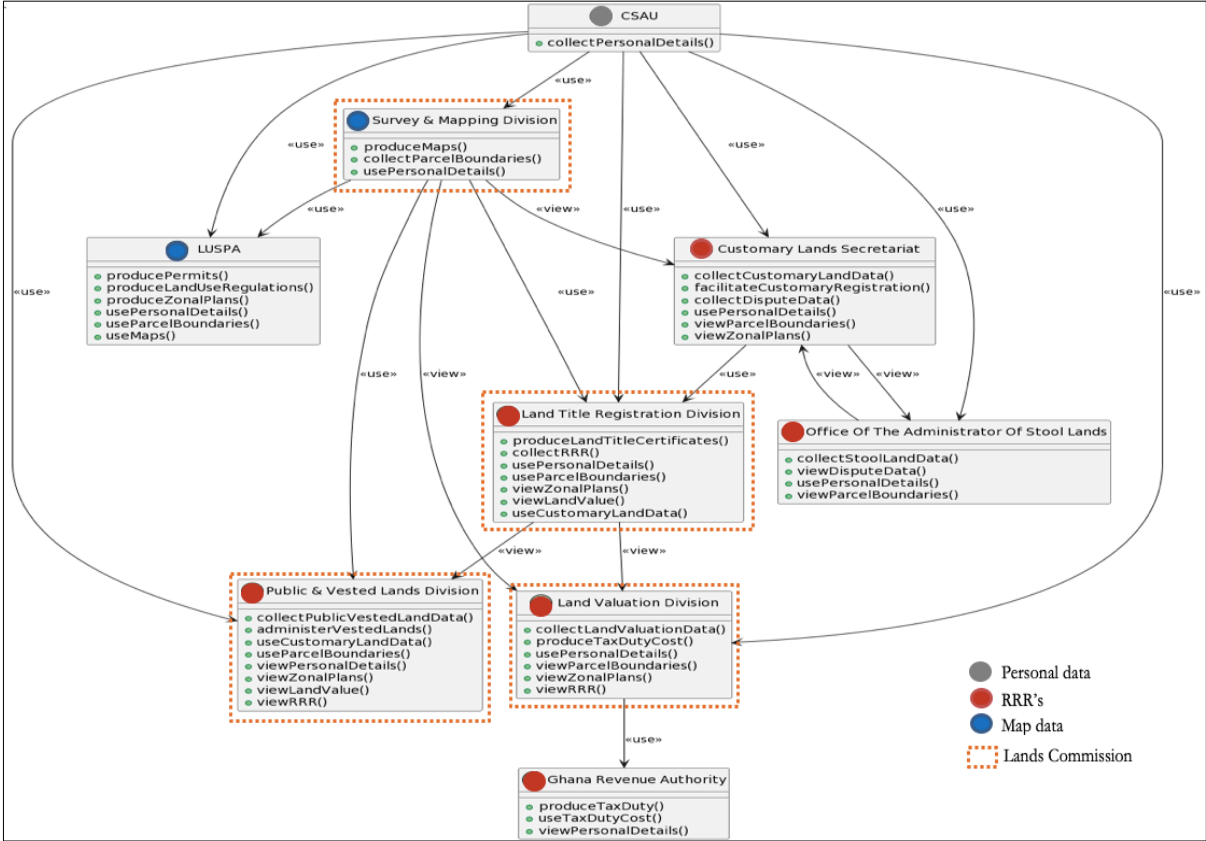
CSAU
collectPersonalDetails()

«use»

Survey & Mapping Division
produceMaps()
collectParcelBoundaries()
usePersonalDetails()

«use»
«use»
«use»
«view»
«use»
«use»
«use»
«use»

LUSPA
producePermits()
produceLandUseRegulations()
produceZonalPlans()
usePersonalDetails()
useParcelBoundaries()
useMaps()

Customary Lands Secretariat
collectCustomaryLandData()
facilitateCustomaryRegistration()
collectDisputeData()
usePersonalDetails()
viewParcelBoundaries()
viewZonalPlans()

«use»
«use»
«view»
«use»
«view»
«view»

Land Title Registration Division
produceLandTitleCertificates()
collectRRR()
usePersonalDetails()
useParcelBoundaries()
viewZonalPlans()
viewLandValue()
useCustomaryLandData()

Office Of The Administrator Of Stool Lands
collectStoolLandData()
viewDisputeData()
usePersonalDetails()
viewParcelBoundaries()

«view»
«view»

Public & Vested Lands Division
collectPublicVestedLandData()
administerVestedLands()
useCustomaryLandData()
useParcelBoundaries()
viewPersonalDetails()
viewZonalPlans()
viewLandValue()
viewRRR()

Land Valuation Division
collectLandValuationData()
produceTaxDutyCost()
usePersonalDetails()
viewParcelBoundaries()
viewZonalPlans()
viewRRR()

Personal data
RRR's
Map data
Lands Commission

«use»

Ghana Revenue Authority
produceTaxDuty()
useTaxDutyCost()
viewPersonalDetails()